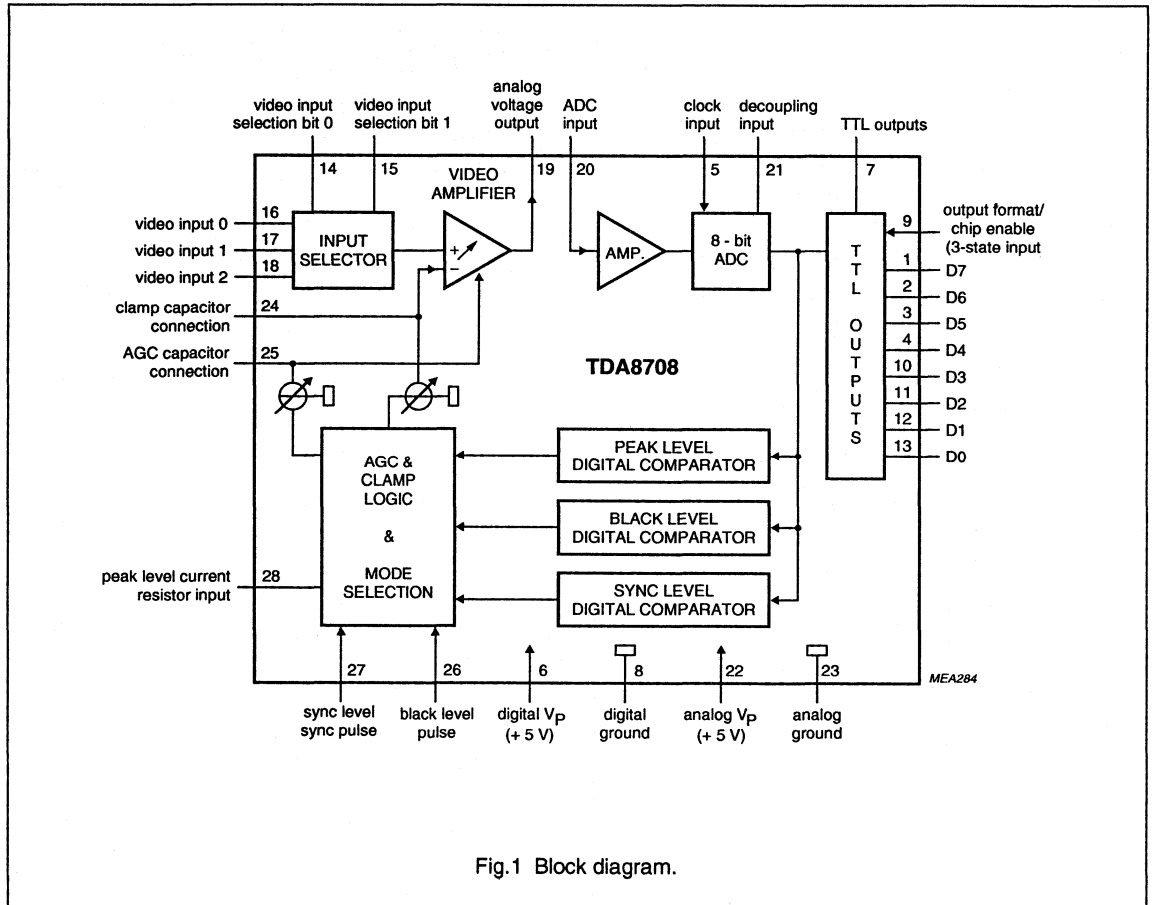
video input selection bit 0
video input selection bit 1
analog voltage output
ADC input
clock input
decoupling input
TTL outputs

14
15
19
20
5
21
7

VIDEO AMPLIFIER

video input 0
video input 1
video input 2
16
17
18
INPUT SELECTOR
+
−
AMP.
8 - bit ADC
9
output format/ chip enable (3-state input
T T L O U T P U T S
1 D7
2 D6
3 D5
4 D4
10 D3
11 D2
12 D1
13 D0

clamp capacitor connection
24
AGC capacitor connection
25

TDA8708

AGC & CLAMP LOGIC & MODE SELECTION

PEAK LEVEL DIGITAL COMPARATOR
BLACK LEVEL DIGITAL COMPARATOR
SYNC LEVEL DIGITAL COMPARATOR

peak level current resistor input
28

27
26
6
8
22
23
MEA284

sync level sync pulse
black level pulse
digital $V_P$ (+ 5 V)
digital ground
analog $V_P$ (+ 5 V)
analog ground

Fig.1 Block diagram.